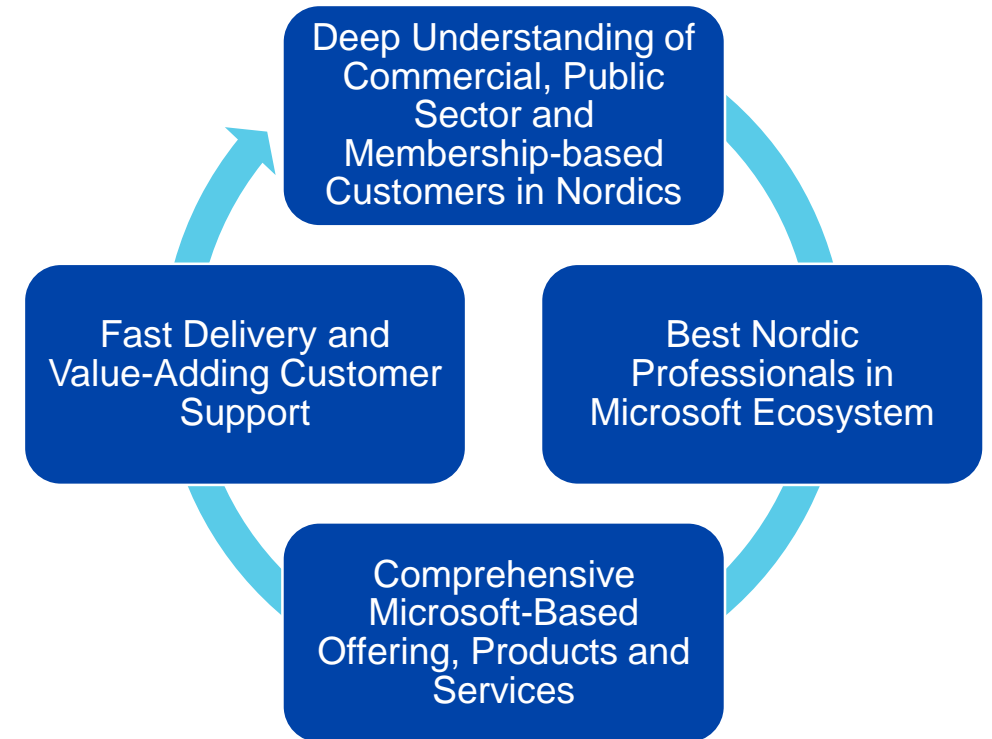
Deep Understanding of Commercial, Public Sector and Membership-based Customers in Nordics

Best Nordic Professionals in Microsoft Ecosystem

Comprehensive Microsoft-Based Offering, Products and Services

Fast Delivery and Value-Adding Customer Support